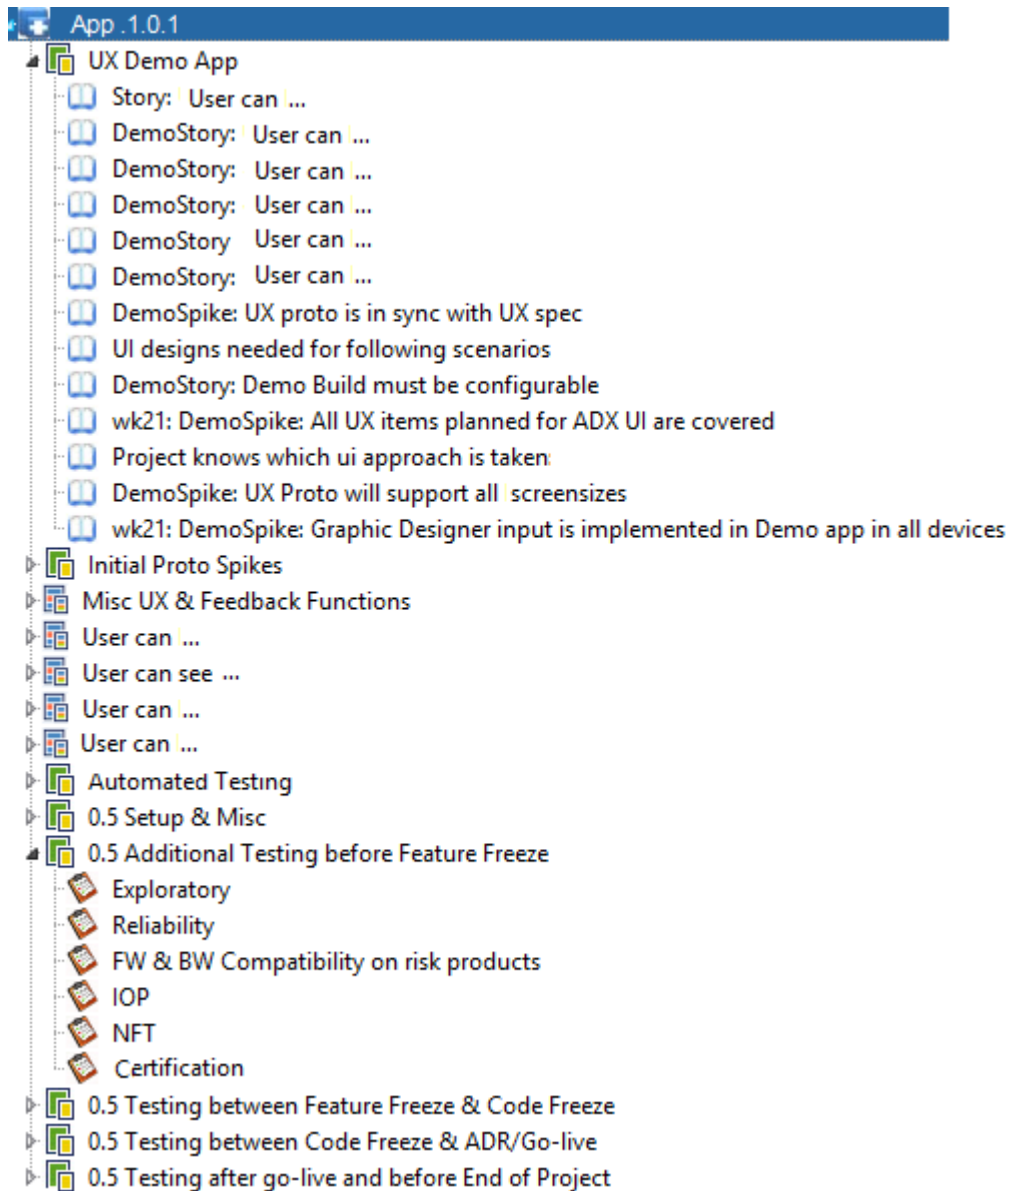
App .1.0.1
UX Demo App
Story: User can ...
DemoStory: User can ...
DemoStory: User can ...
DemoStory: User can ...
DemoStory User can ...
DemoStory: User can ...
DemoSpike: UX proto is in sync with UX spec
UI designs needed for following scenarios
DemoStory: Demo Build must be configurable
wk21: DemoSpike: All UX items planned for ADX UI are covered
Project knows which ui approach is taken
DemoSpike: UX Proto will support all screensizes
wk21: DemoSpike: Graphic Designer input is implemented in Demo app in all devices
Initial Proto Spikes
Misc UX & Feedback Functions
User can ...
User can see ...
User can ...
User can ...
Automated Testing
0.5 Setup & Misc
0.5 Additional Testing before Feature Freeze
Exploratory
Reliability
FW & BW Compatibility on risk products
IOP
NFT
Certification
0.5 Testing between Feature Freeze & Code Freeze
0.5 Testing between Code Freeze & ADR/Go-live
0.5 Testing after go-live and before End of Project